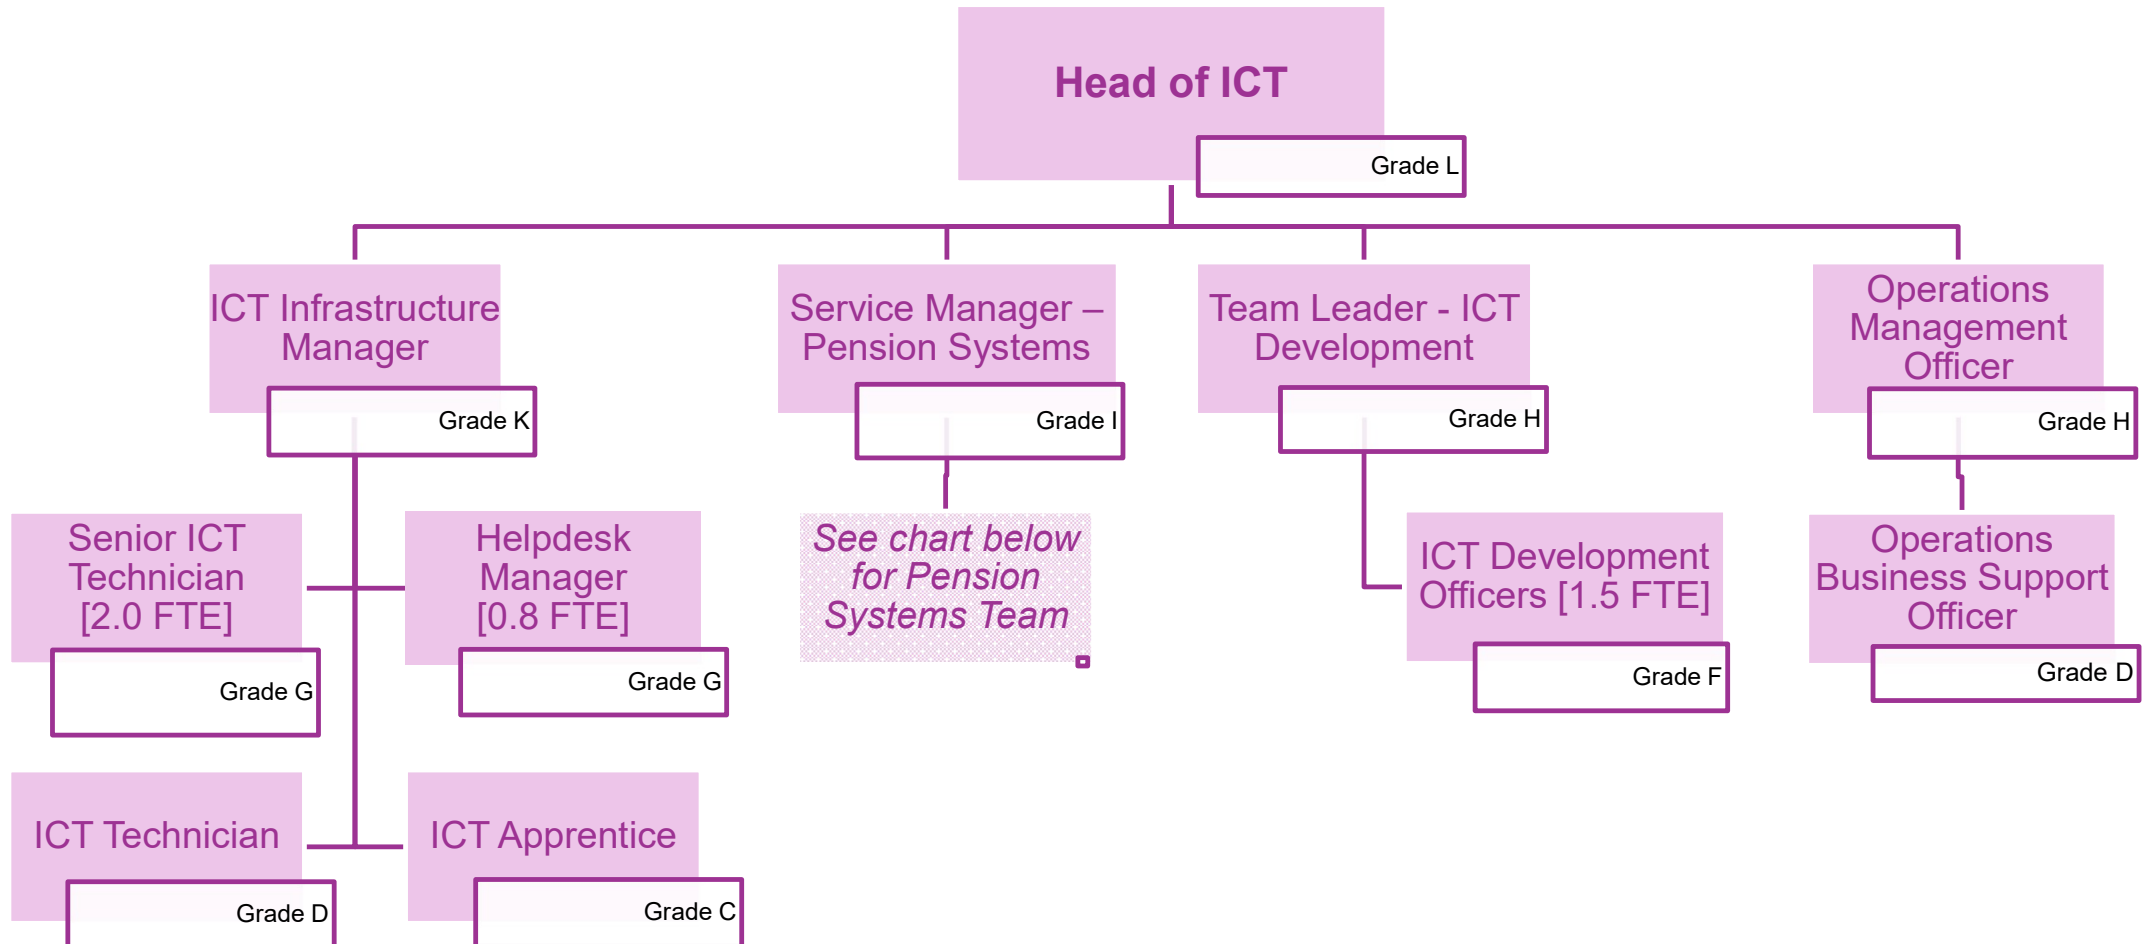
Head of ICT
Grade L

ICT Infrastructure Manager
Grade K

Service Manager – Pension Systems
Grade I

Team Leader - ICT Development
Grade H

Operations Management Officer
Grade H

Senior ICT Technician [2.0 FTE]
Grade G

Helpdesk Manager [0.8 FTE]
Grade G

See chart below for Pension Systems Team

ICT Development Officers [1.5 FTE]
Grade F

Operations Business Support Officer
Grade D

ICT Technician
Grade D

ICT Apprentice
Grade C